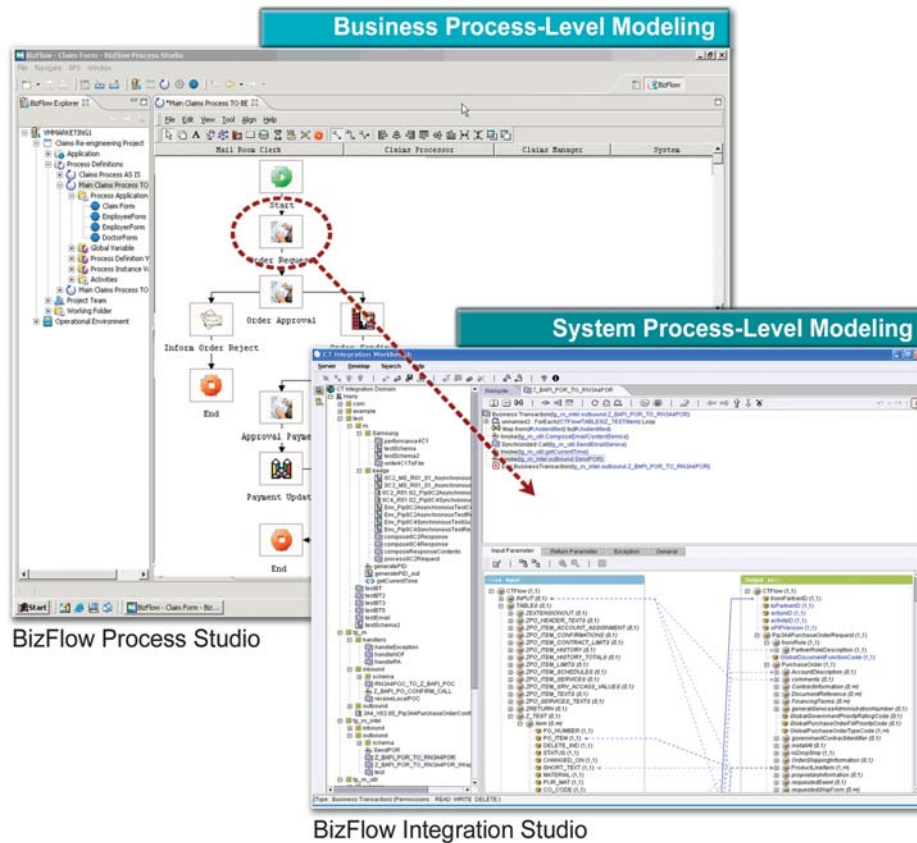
Business Process-Level Modeling

BizFlow - Claim Form - BizFlow Process Studio

File Navigate BPI Window

BizFlow

BizFlow Explorer

*Main Claims Process TO BE

File Edit View Tool Align Help

Mail Room Clerk

Claims Processor

Claims Manager

System

VMMARKETING1
Claims Re-engineering Project
Application
Process Definitions
Claims Process AS IS
Main Claims Process TO
Process Application
Claim Form
EmployeeForm
EmployerForm
DoctorForm
Global Variable
Process Definition V
Process Instance V
Activities
Main Claims Process TO
Project Team
Working Folder
Operational Environment

Start

Order Request

Order Approval

Inform Order Reject

End

Approval Payme

Payment Updat

End

Start

BizFlow - Claim Form - Biz...

BizFlow Process Studio

System Process-Level Modeling

CT Integration Workbench

Server Desktop Search

CT Integration Domain

Business Transaction(tg_m_intel.outbound.Z_BAPI_POR_TO_RN3A4POR)

Input Parameter Return Parameter Exception General

Output

CTFlow (1,1)
INPUT (0,1)
TABLES (0,1)
ZEXTENSIONOUT (0,1)
ZPO_HEADER_TEXTS (0,1)
ZPO_ITEM_ACCOUNT_ASSIGNMENT (0,1)
ZPO_ITEM_CONFIRMATIONS (0,1)
ZPO_ITEM_CONTRACT_LIMITS (0,1)
ZPO_ITEM_HISTORY (0,1)
ZPO_ITEM_HISTORY_TOTALS (0,1)
ZPO_ITEM_LIMITS (0,1)
ZPO_ITEM_SCHEDULES (0,1)
ZPO_ITEM_SERVICES (0,1)
ZPO_ITEM_SRV_ACCASS_VALUES (0,1)
ZPO_ITEM_TEXTS (0,1)
ZPO_SERVICES_TEXTS (0,1)
ZRETURN (0,1)
Z_TEXT (0,1)
item (0,n)
PO_NUMBER (1,1)
PO_ITEM (1,1)
DELETE_IND (1,1)
STATUS (1,1)
CHANGED_ON (1,1)
SHORT_TEXT (1,1)
MATERIAL (1,1)
PUR_MAT (1,1)
CO_CODE (1,1)

CTFlow (1,1)
fromPartnerID (1,1)
toPartnerID (1,1)
actionID (1,1)
pipVersion (1,1)
Pip3A4PurchaseOrderRequest (1,1)
fromRole (1,1)
PartnerRoleDescription (1,1)
GlobalDocumentFunctionCode (1,1)
PurchaseOrder (1,1)

BizFlow Integration Studio